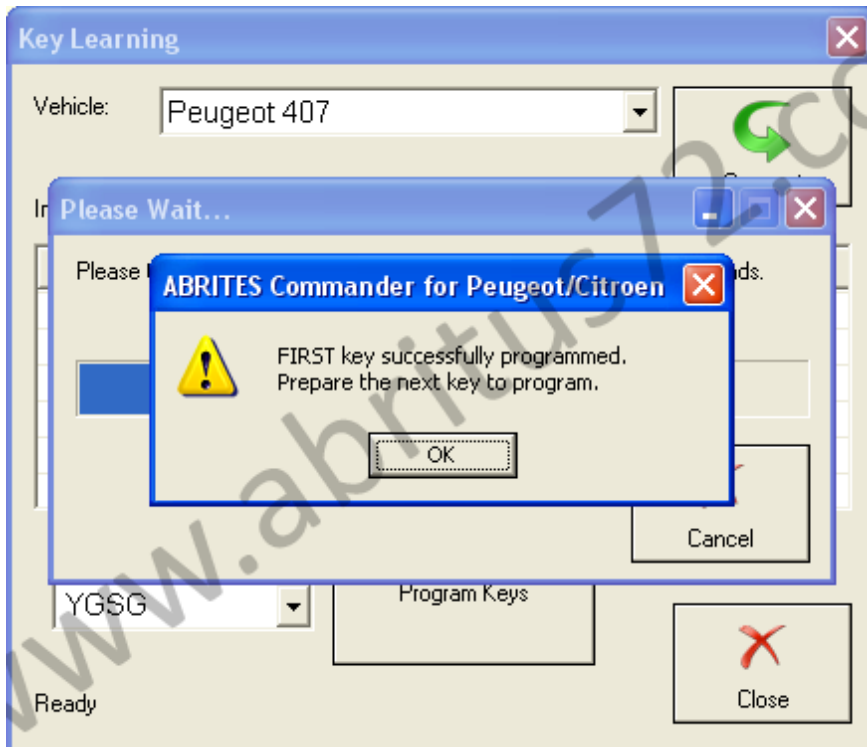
Key Learning

Vehicle: Peugeot 407

In

Please Wait...

Please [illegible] nds.

ABRITES Commander for Peugeot/Citroen

FIRST key successfully programmed.
Prepare the next key to program.

OK

Cancel

YGSG

Program Keys

Close

Ready

www.abritus72.co